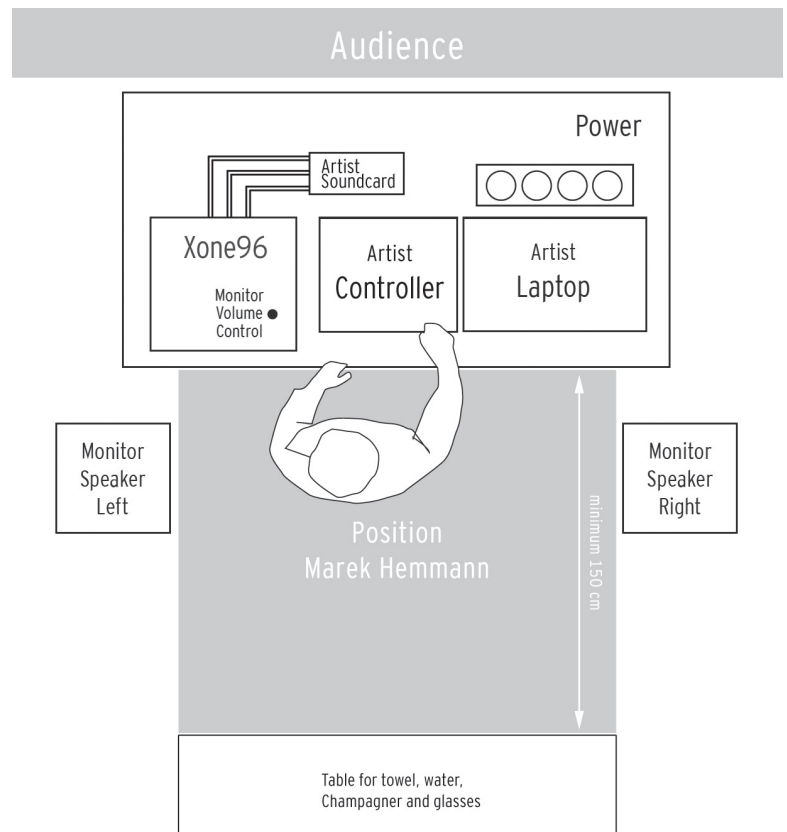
Audience

Power

Artist Soundcard

Xone96

Monitor Volume Control

Artist Controller

Artist Laptop

Monitor Speaker Left

Monitor Speaker Right

Position Marek Hemmann

minimum 150 cm

Table for towel, water, Champagner and glasses